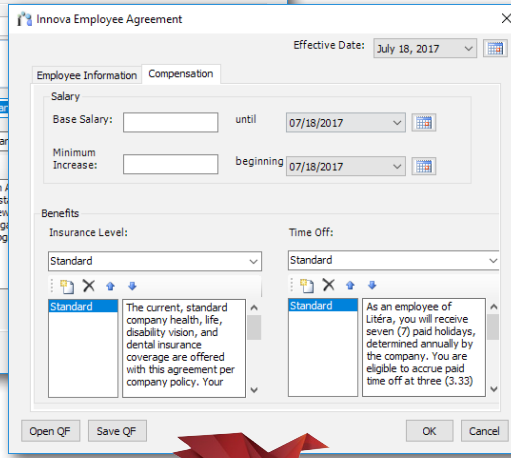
Innova Employee Agreement

Effective Date: July 18, 2017

Employee Information | Compensation

Salary

Base Salary:

until 07/18/2017

Minimum Increase:

beginning 07/18/2017

Benefits

Insurance Level:

Standard

Standard

The current, standard company health, life, disability vision, and dental insurance coverage are offered with this agreement per company policy. Your

Time Off:

Standard

Standard

As an employee of Litéra, you will receive seven (7) paid holidays, determined annually by the company. You are eligible to accrue paid time off at three (3.33)

Open QF | Save QF

OK | Cancel